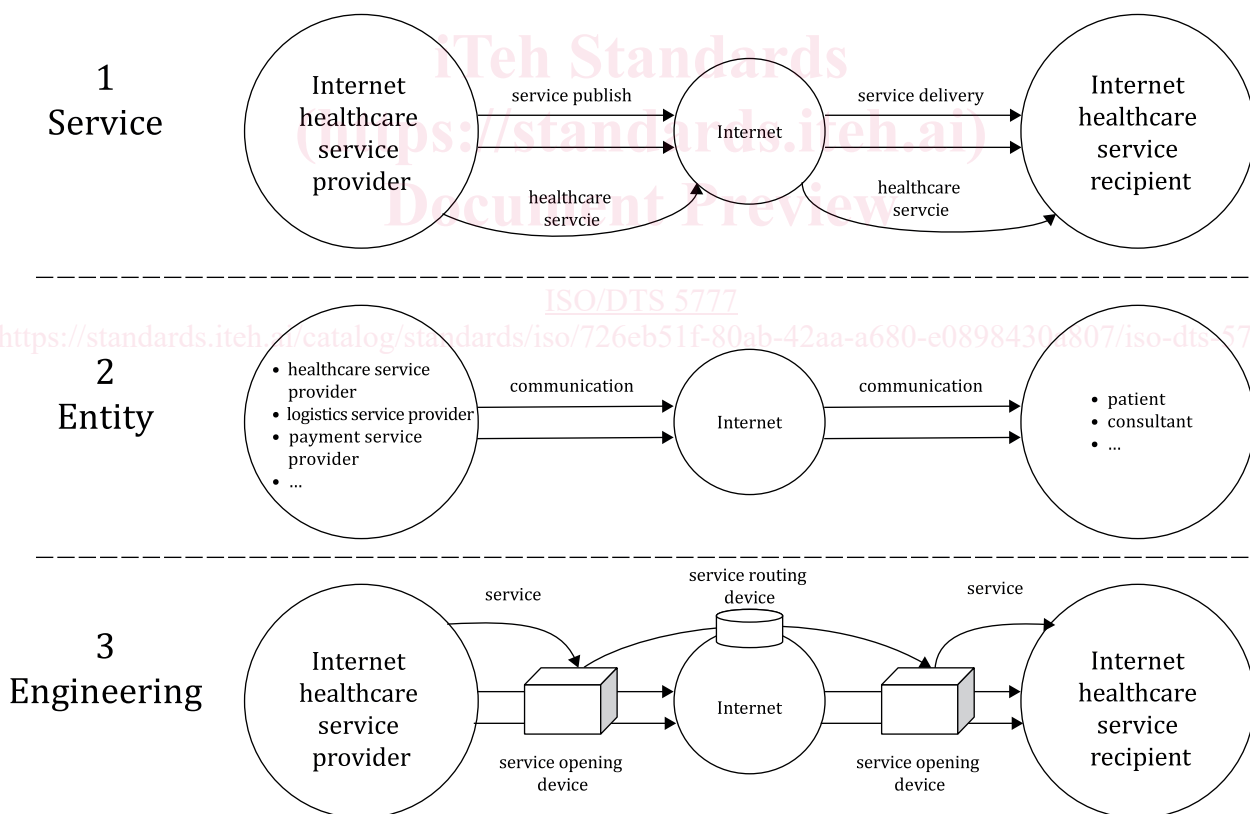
iTeh Standards
(https://standards.iteh.ai)
Document Preview

1
Service

Internet healthcare service provider

service publish

Internet

service delivery

Internet healthcare service recipient

healthcare servcie

healthcare servcie

ISO/DTS 5777
https://standards.iteh.ai/catalog/standards/iso/726eb51f-80ab-42aa-a680-e0898430a807/iso-dts-57

2
Entity

• healthcare service provider
• logistics service provider
• payment service provider
• ...

communication

Internet

communication

• patient
• consultant
• ...

3
Engineering

Internet healthcare service provider

service

service routing device

service

Internet

Internet healthcare service recipient

service opening device

service opening device